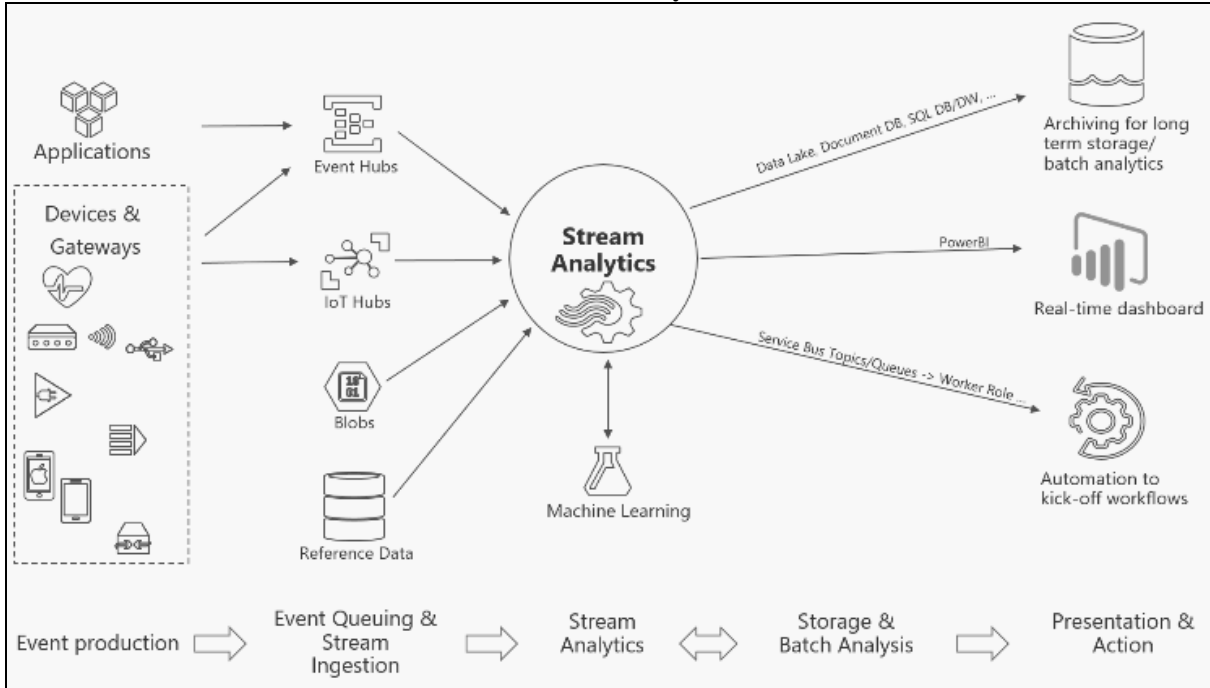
Applications

Devices & Gateways

Event Hubs

IoT Hubs

Blobs

Reference Data

Stream Analytics

Machine Learning

Data Lake, Document DB, SQL DB/DW, ...

PowerBI

Service Bus Topics/Queues -> Worker Role ...

Archiving for long term storage/ batch analytics

Real-time dashboard

Automation to kick-off workflows

Event production

Event Queuing & Stream Ingestion

Stream Analytics

Storage & Batch Analysis

Presentation & Action